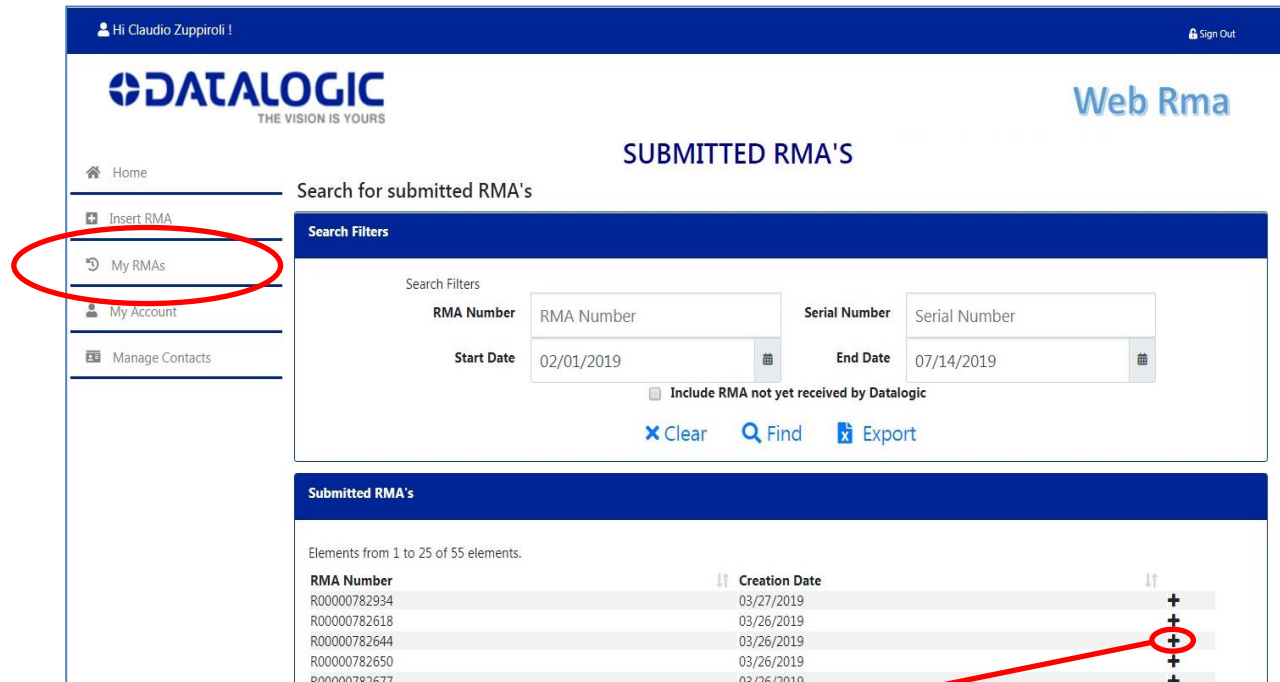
Hi Claudio Zuppiroli !

Sign Out

DATALOGIC
THE VISION IS YOURS

Web Rma

SUBMITTED RMA'S

Home

Insert RMA

My RMAs

My Account

Manage Contacts

Search for submitted RMA's

Search Filters

Search Filters

RMA Number RMA Number

Serial Number Serial Number

Start Date 02/01/2019

End Date 07/14/2019

Include RMA not yet received by Datalogic

Clear Find Export

Submitted RMA's

Elements from 1 to 25 of 55 elements.

| RMA Number | Creation Date | |
|---|---|---|
| R00000782934 | 03/27/2019 | + |
| R00000782618 | 03/26/2019 | + |
| R00000782644 | 03/26/2019 | + |
| R00000782650 | 03/26/2019 | + |
| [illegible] | 03/26/2019 | + |